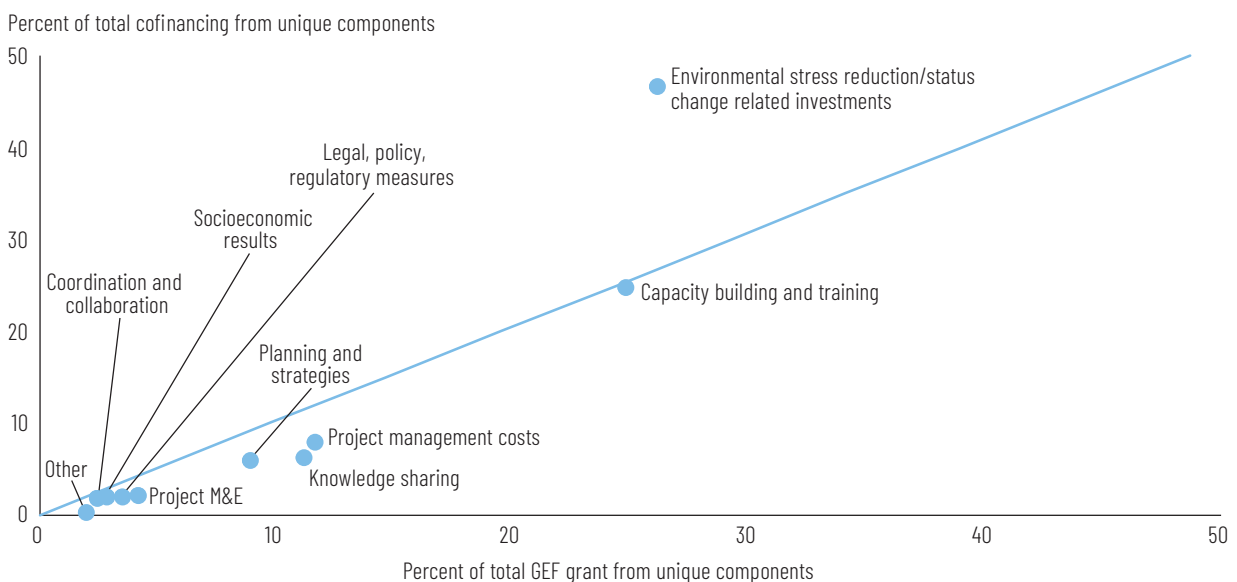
Percent of total cofinancing from unique components

50
40
30
20
10
0

Environmental stress reduction/status change related investments

Legal, policy, regulatory measures

Socioeconomic results

Coordination and collaboration

Capacity building and training

Planning and strategies

Project management costs

Knowledge sharing

Other

Project M&E

0
10
20
30
40
50

Percent of total GEF grant from unique components